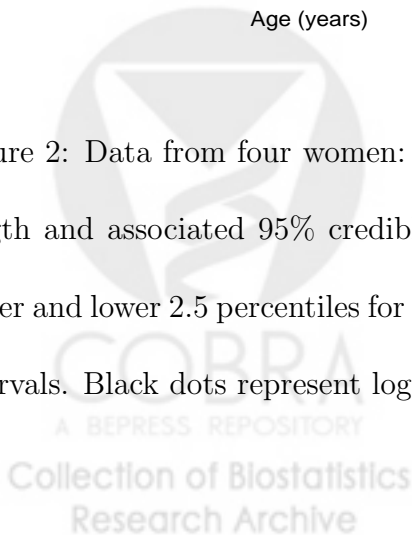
Age (years)

ure 2: Data from four women:

gth and associated 95% credib

er and lower 2.5 percentiles for

rvals. Black dots represent log

COBRA
A BEPRESS REPOSITORY
Collection of Biostatistics
Research Archive